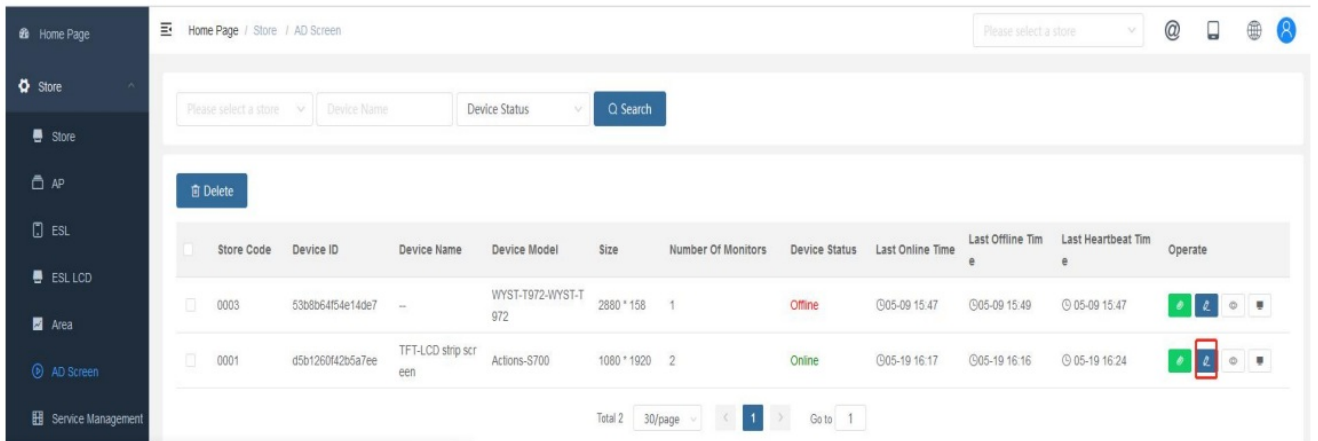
Home Page

Store

Store

AP

ESL

ESL LCD

Area

AD Screen

Service Management

Home Page / Store / AD Screen

Please select a store

Please select a store | Device Name | Device Status | Search

Delete

| | Store Code | Device ID | Device Name | Device Model | Size | Number Of Monitors | Device Status | Last Online Time | Last Offline Time | Last Heartbeat Time | Operate |
|---|---|---|---|---|---|---|---|---|---|---|---|
| | 0003 | 53b8b64f54e14de7 | -- | WYST-T972-WYST-T972 | 2880 * 158 | 1 | Offline | 05-09 15:47 | 05-09 15:49 | 05-09 15:47 | |
| | 0001 | d5b1260f42b5a7ee | TFT-LCD strip screen | Actions-S700 | 1080 * 1920 | 2 | Online | 05-19 16:17 | 05-19 16:16 | 05-19 16:24 | |

Total 2 | 30/page | 1 | Go to 1